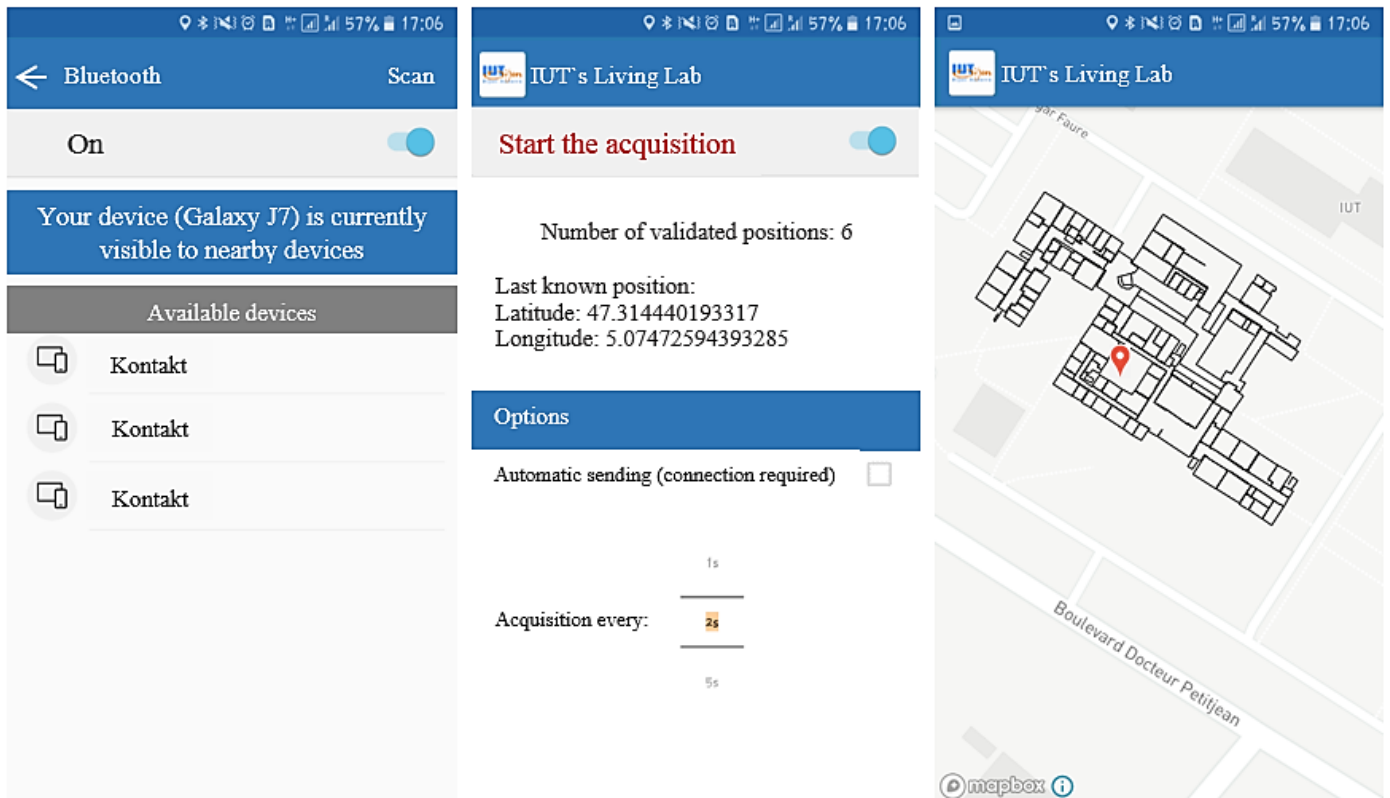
57% 17:06

Bluetooth

Scan

On

Your device (Galaxy J7) is currently visible to nearby devices

Available devices

Kontakt

Kontakt

Kontakt

57% 17:06

IUT`s Living Lab

Start the acquisition

Number of validated positions: 6

Last known position:
Latitude: 47.314440193317
Longitude: 5.07472594393285

Options

Automatic sending (connection required)

1s

Acquisition every: 2s

5s

57% 17:06

IUT`s Living Lab

gar Faure

IUT

Boulevard Docteur Petitjean

mapbox